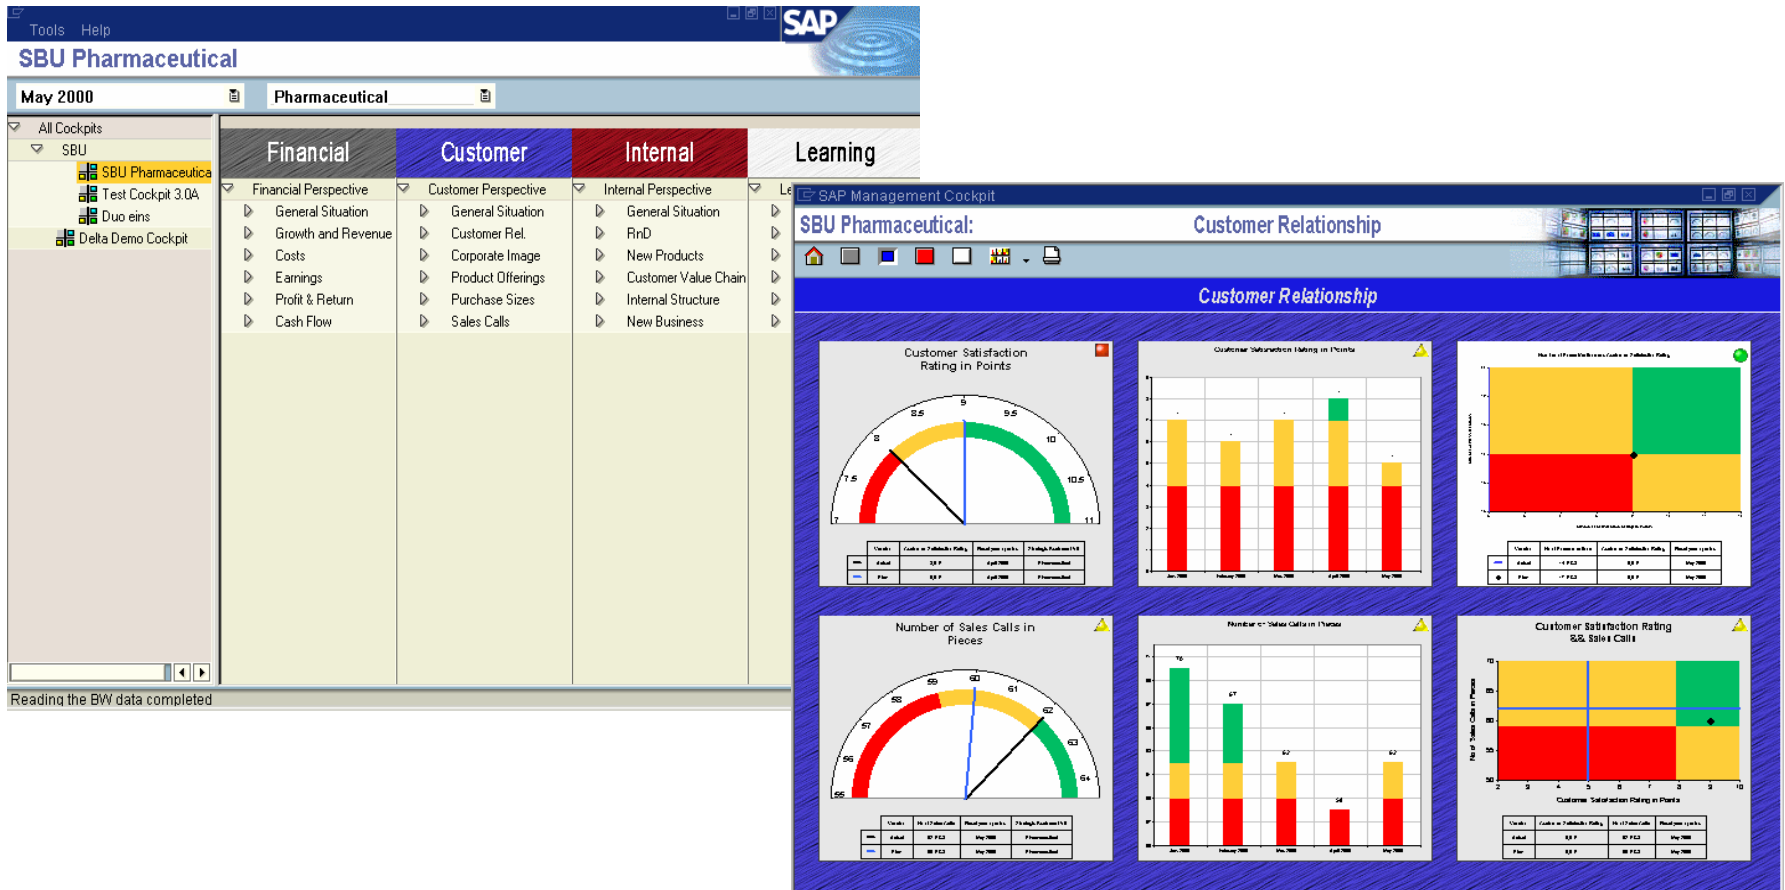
Tools Help

SAP

SBU Pharmaceutical

May 2000

Pharmaceutical

All Cockpits
SBU
SBU Pharmaceutica
Test Cockpit 3.0A
Duo eins
Delta Demo Cockpit

Financial

Customer

Internal

Learning

Financial Perspective
General Situation
Growth and Revenue
Costs
Earnings
Profit & Return
Cash Flow

Customer Perspective
General Situation
Customer Rel.
Corporate Image
Product Offerings
Purchase Sizes
Sales Calls

Internal Perspective
General Situation
RnD
New Products
Customer Value Chain
Internal Structure
New Business

Le

Reading the BW data completed

SAP Management Cockpit

SBU Pharmaceutical:

Customer Relationship

Customer Relationship

Customer Satisfaction Rating in Points

7 7.5 8 8.5 9 9.5 10 10.5 11

Customer Satisfaction Rating in Points

Number of Sales Calls in Pieces

55 56 57 58 59 60 61 62 63 64

Number of Sales Calls in Pieces

76 67 62 54 62

Customer Satisfaction Rating && Sales Calls

70 65 60 55 50

2 3 4 5 6 7 8 9 10

Customer Satisfaction Rating in Points